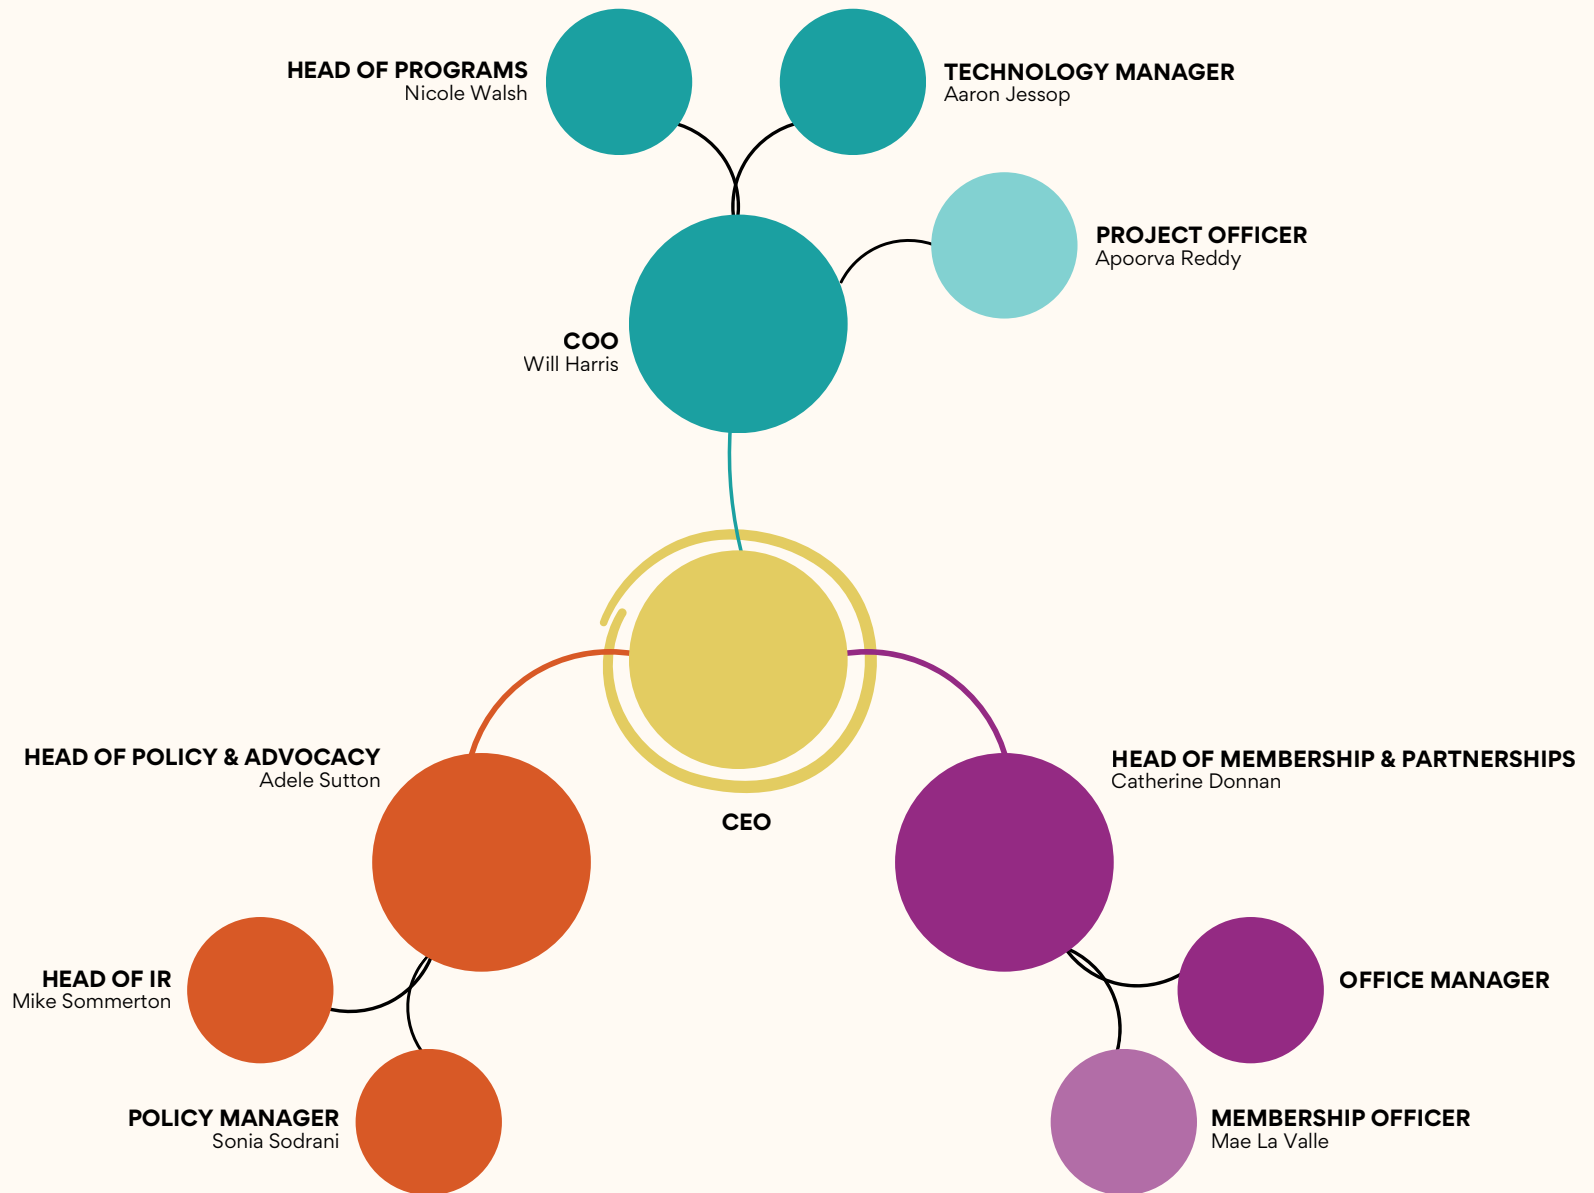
HEAD OF PROGRAMS
Nicole Walsh

TECHNOLOGY MANAGER
Aaron Jessop

PROJECT OFFICER
Apoorva Reddy

COO
Will Harris

HEAD OF POLICY & ADVOCACY
Adele Sutton

CEO

HEAD OF MEMBERSHIP & PARTNERSHIPS
Catherine Donnan

HEAD OF IR
Mike Sommerton

OFFICE MANAGER

POLICY MANAGER
Sonia Sodrani

MEMBERSHIP OFFICER
Mae La Valle